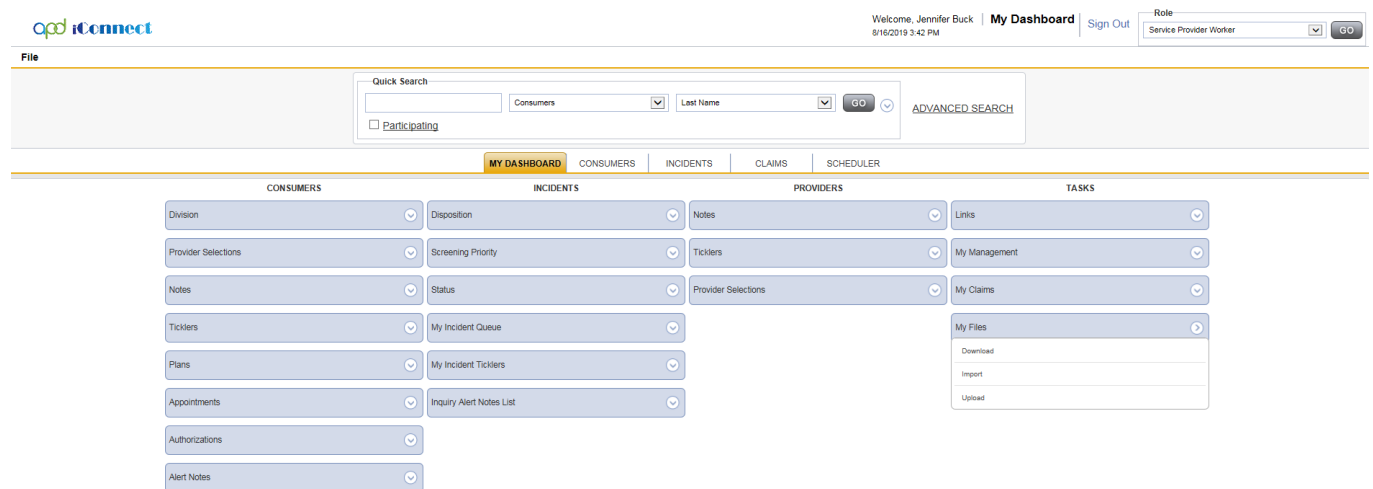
apd iConnect

Welcome, Jennifer Buck
8/16/2019 3:42 PM

My Dashboard

Sign Out

Role
Service Provider Worker
GO

File

Quick Search
Consumers
Last Name
GO
Participating

ADVANCED SEARCH

MY DASHBOARD | CONSUMERS | INCIDENTS | CLAIMS | SCHEDULER

CONSUMERS
Division
Provider Selections
Notes
Ticklers
Plans
Appointments
Authorizations
Alert Notes

INCIDENTS
Disposition
Screening Priority
Status
My Incident Queue
My Incident Ticklers
Inquiry Alert Notes List

PROVIDERS
Notes
Ticklers
Provider Selections

TASKS
Links
My Management
My Claims
My Files
Download
Import
Upload